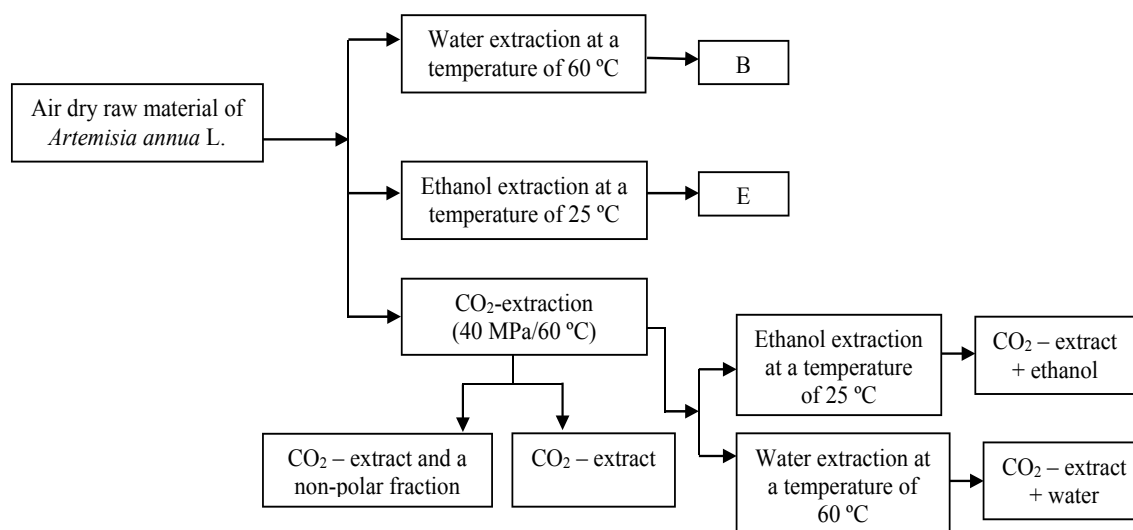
Air dry raw material of *Artemisia annua* L.

Water extraction at a temperature of 60 ºC

B

Ethanol extraction at a temperature of 25 ºC

E

$CO_2$-extraction (40 MPa/60 ºC)

Ethanol extraction at a temperature of 25 ºC

$CO_2$ – extract + ethanol

$CO_2$ – extract and a non-polar fraction

$CO_2$ – extract

Water extraction at a temperature of 60 ºC

$CO_2$ – extract + water